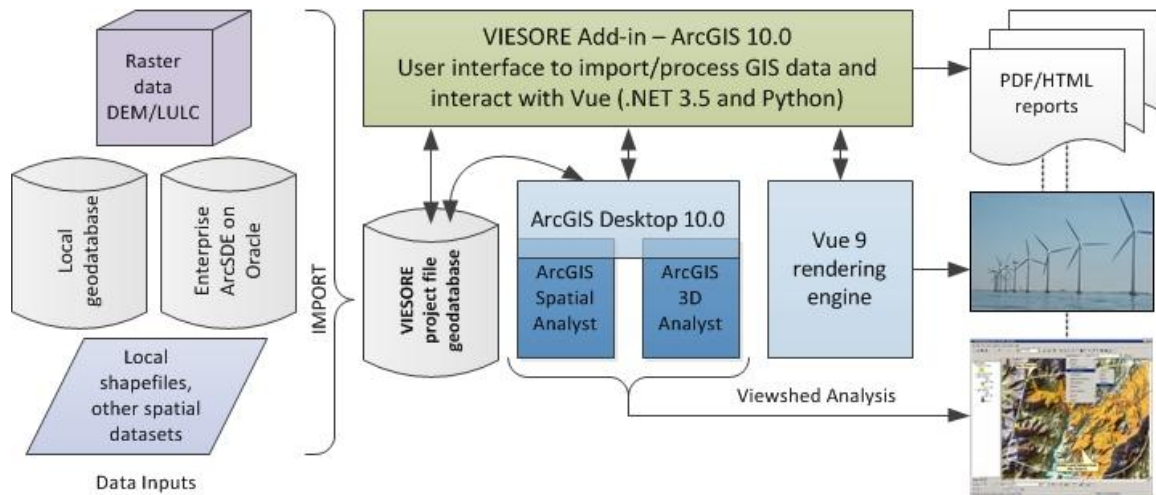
Raster data DEM/LULC

Local geodatabase

Enterprise ArcSDE on Oracle

Local shapefiles, other spatial datasets

Data Inputs

IMPORT

VIESORE Add-in – ArcGIS 10.0
User interface to import/process GIS data and interact with Vue (.NET 3.5 and Python)

PDF/HTML reports

VIESORE project file geodatabase

ArcGIS Desktop 10.0

ArcGIS Spatial Analyst

ArcGIS 3D Analyst

Vue 9 rendering engine

Viewshed Analysis